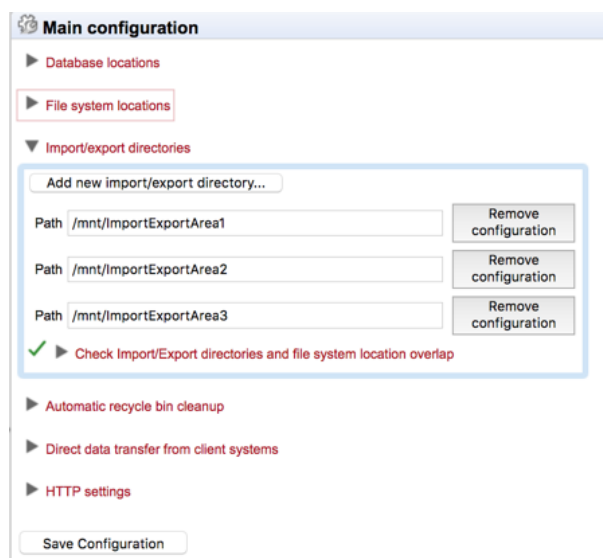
Main configuration

Database locations

File system locations

Import/export directories

Add new import/export directory...

Path /mnt/ImportExportArea1 Remove configuration

Path /mnt/ImportExportArea2 Remove configuration

Path /mnt/ImportExportArea3 Remove configuration

Check Import/Export directories and file system location overlap

Automatic recycle bin cleanup

Direct data transfer from client systems

HTTP settings

Save Configuration